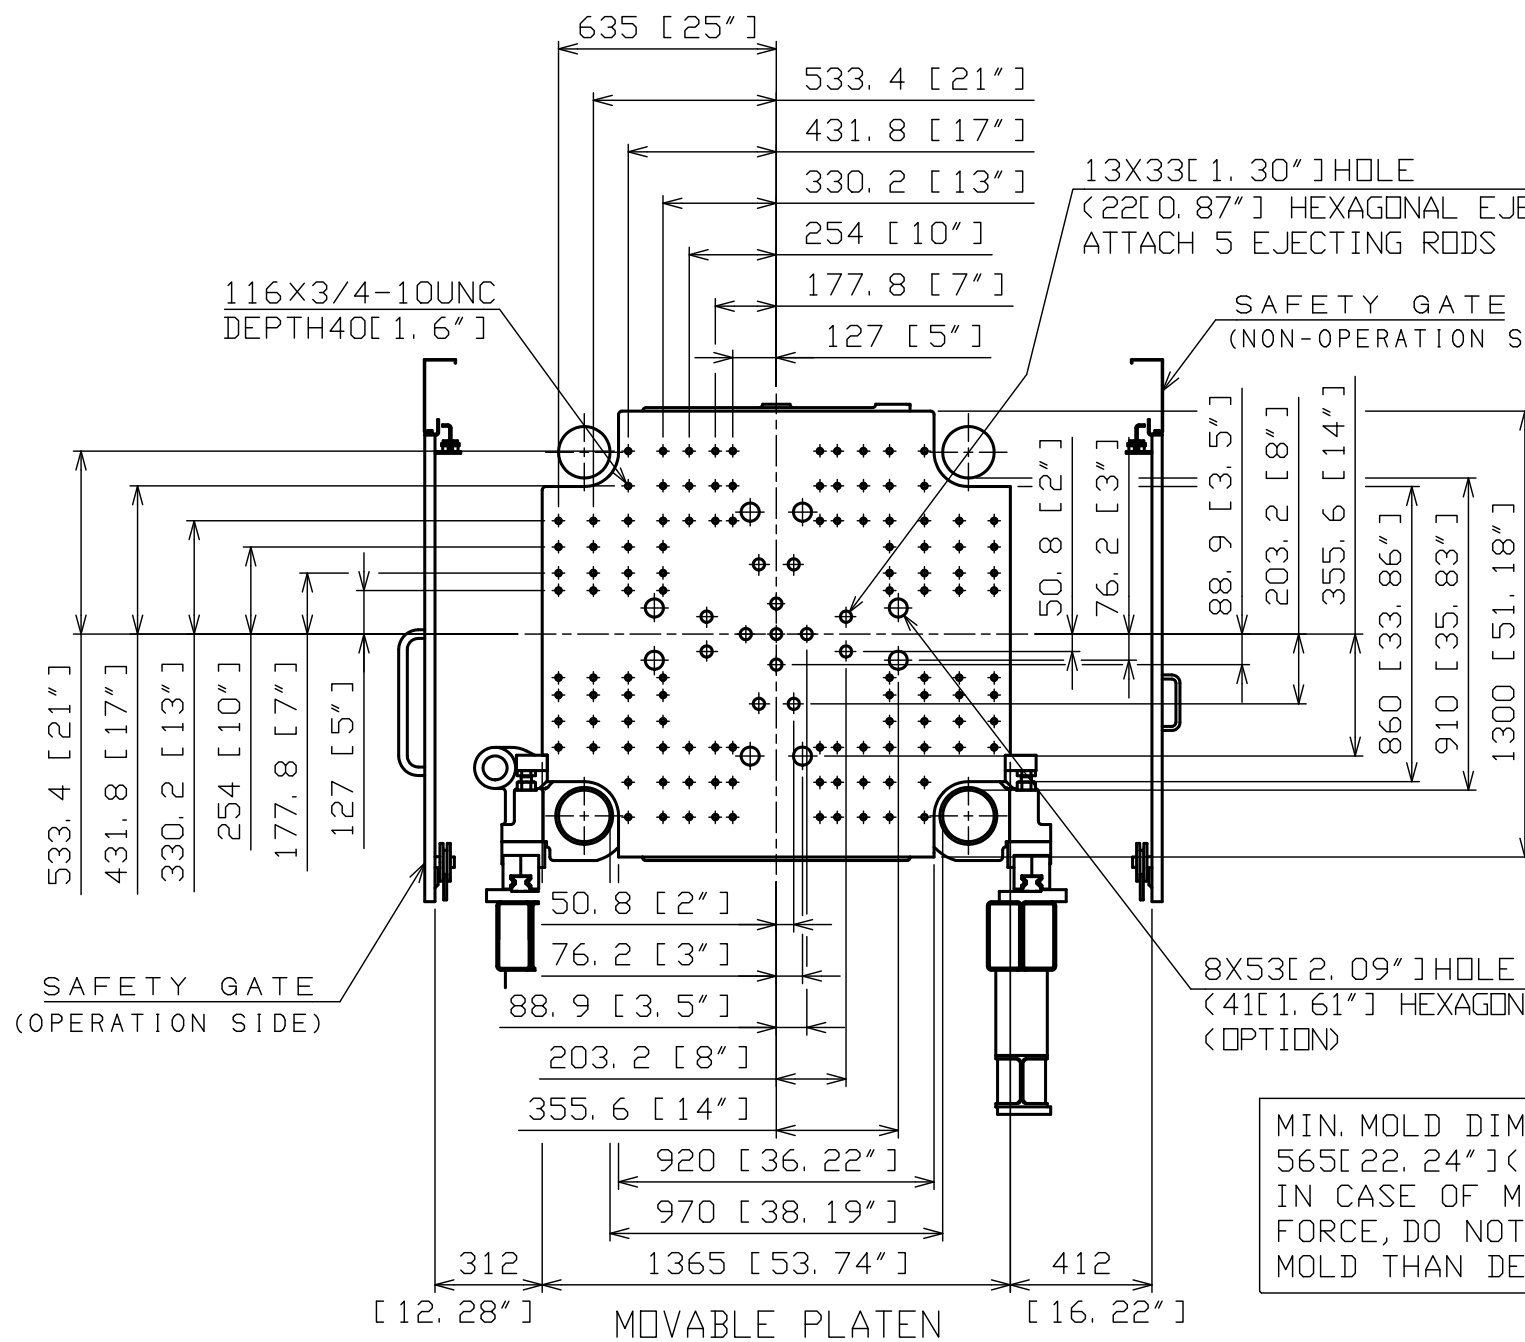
635 [25″]
533.4 [21″]
431.8 [17″]
330.2 [13″]
254 [10″]
177.8 [7″]
127 [5″]
13X33[1.30″]HOLE
(22[0.87″] HEXAGONAL EJE
ATTACH 5 EJECTING RODS
116×3/4-10UNC
DEPTH40[1.6″]
SAFETY GATE
(NON-OPERATION S
50.8 [2″]
76.2 [3″]
88.9 [3.5″]
203.2 [8″]
355.6 [14″]
860 [33.86″]
910 [35.83″]
1300 [51.18″]
533.4 [21″]
431.8 [17″]
330.2 [13″]
254 [10″]
177.8 [7″]
127 [5″]
50.8 [2″]
76.2 [3″]
88.9 [3.5″]
203.2 [8″]
355.6 [14″]
SAFETY GATE
(OPERATION SIDE)
8X53[2.09″]HOLE
(41[1.61″] HEXAGON
(OPTION)
920 [36.22″]
970 [38.19″]
MIN. MOLD DIM
565[22.24″](
IN CASE OF M
FORCE, DO NOT
MOLD THAN DE
312
[12.28″]
1365 [53.74″]
412
[16.22″]
MOVABLE PLATEN